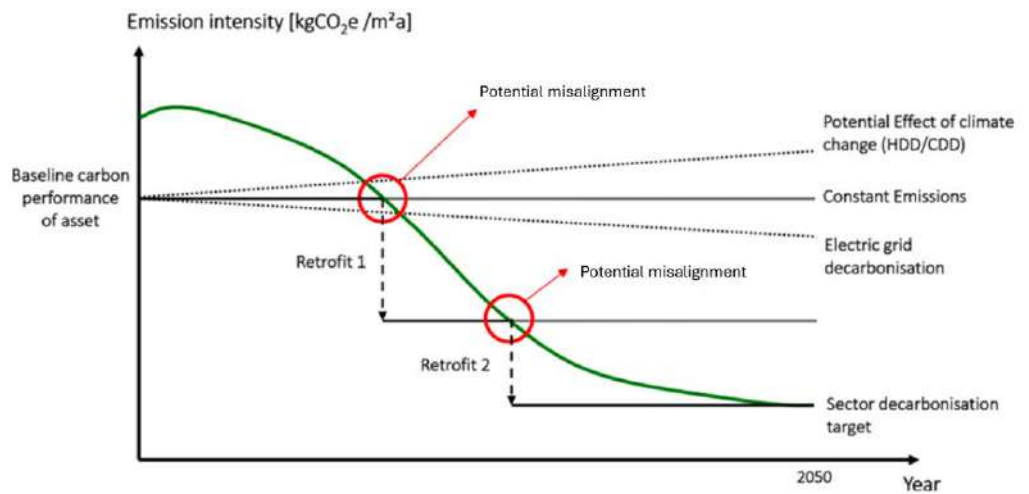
Emission intensity [kg$CO_2$e /m²a]

Potential misalignment

Potential Effect of climate change (HDD/CDD)

Baseline carbon performance of asset

Constant Emissions

Electric grid decarbonisation

Retrofit 1

Potential misalignment

Retrofit 2

Sector decarbonisation target

2050

Year